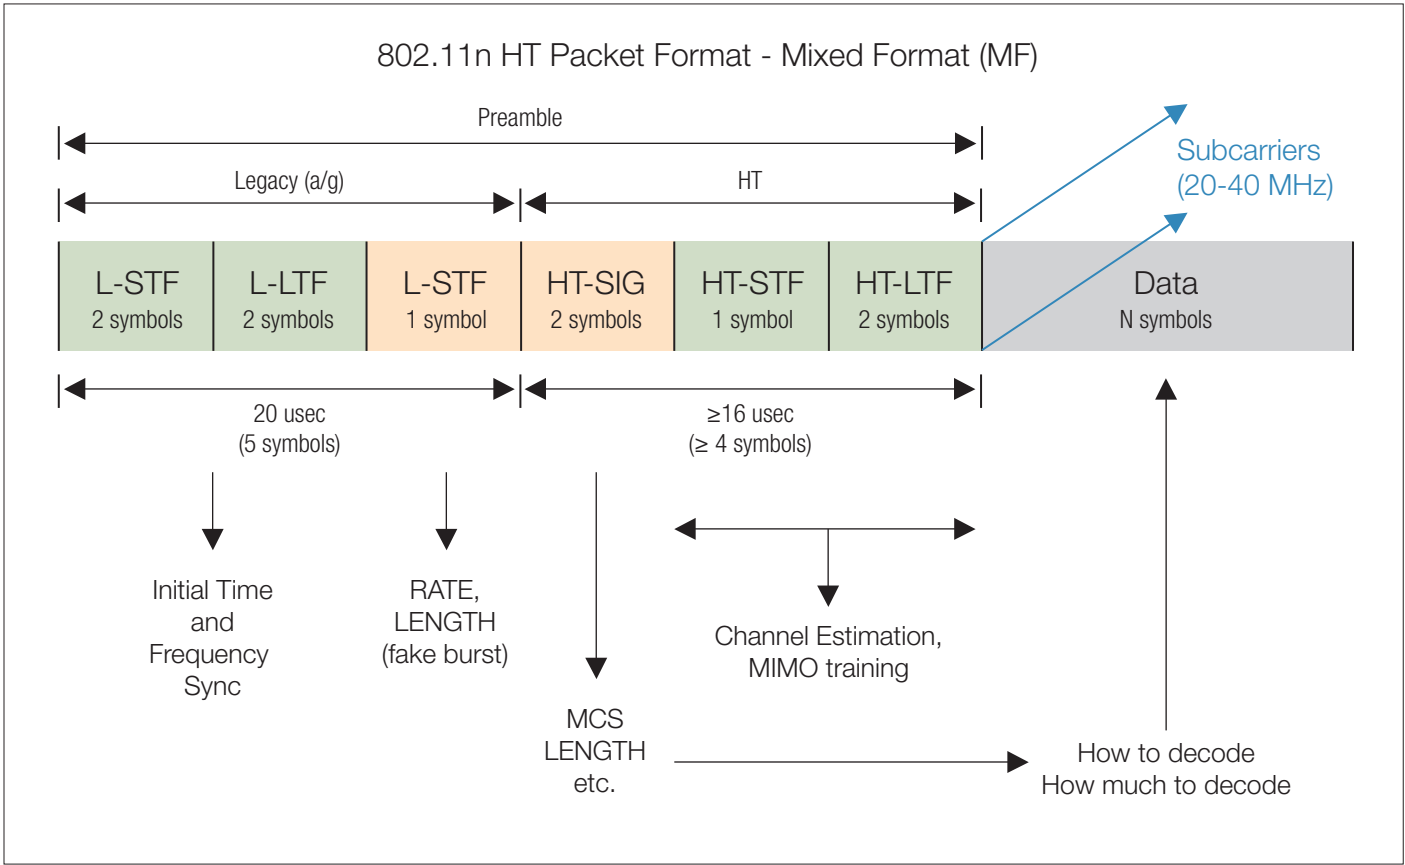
802.11n HT Packet Format - Mixed Format (MF)

Preamble

Legacy (a/g)

HT

Subcarriers (20-40 MHz)

| L-STF 2 symbols | L-LTF 2 symbols | L-STF 1 symbol | HT-SIG 2 symbols | HT-STF 1 symbol | HT-LTF 2 symbols | Data N symbols |
|---|---|---|---|---|---|---|

20 usec (5 symbols)

≥16 usec (≥ 4 symbols)

Initial Time and Frequency Sync

RATE, LENGTH (fake burst)

MCS LENGTH etc.

Channel Estimation, MIMO training

How to decode
How much to decode